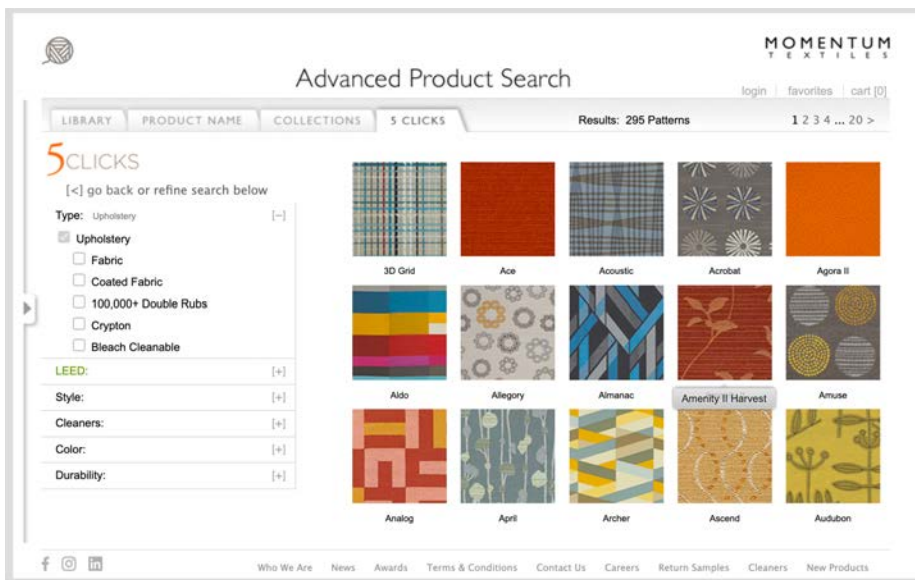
MOMENTUM
TEXTILES

Advanced Product Search

login | favorites | cart [0]

LIBRARY | PRODUCT NAME | COLLECTIONS | 5 CLICKS

Results: 295 Patterns

1 2 3 4 ... 20 >

5CLICKS

[<] go back or refine search below

Type: Upholstery [–]

Upholstery

Fabric

Coated Fabric

100,000+ Double Rubs

Crypton

Bleach Cleanable

LEED: [+]

Style: [+]

Cleaners: [+]

Color: [+]

Durability: [+]

3D Grid

Ace

Acoustic

Acrobat

Agora II

Aldo

Allegory

Almanac

Amenity II Harvest

Amuse

Analog

April

Archer

Ascend

Audubon

Who We Are | News | Awards | Terms & Conditions | Contact Us | Careers | Return Samples | Cleaners | New Products